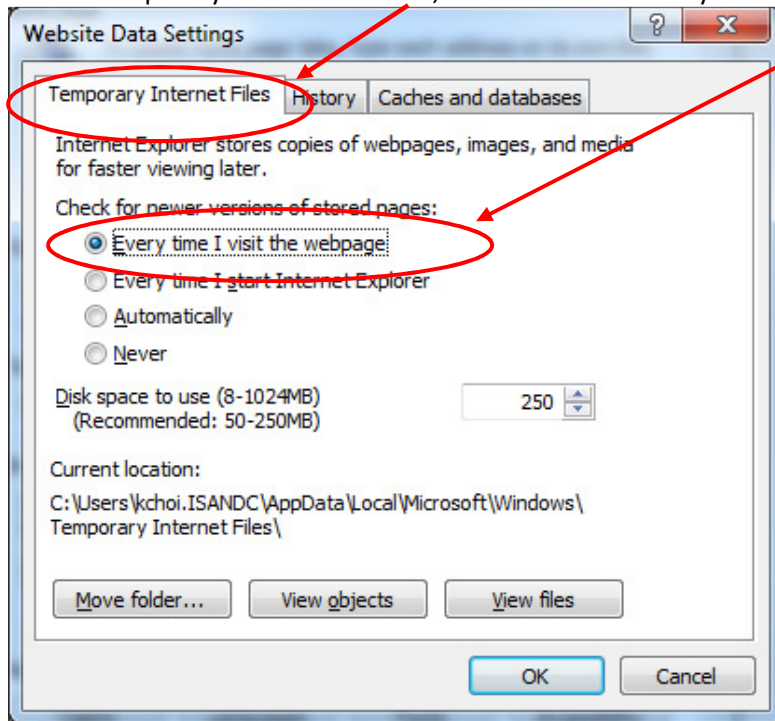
Website Data Settings

?

X

Temporary Internet Files

History

Caches and databases

Internet Explorer stores copies of webpages, images, and media for faster viewing later.

Check for newer versions of stored pages:

Every time I visit the webpage

Every time I start Internet Explorer

Automatically

Never

Disk space to use (8-1024MB)
(Recommended: 50-250MB)

250

Current location:

C:\Users\kchoi.ISANDC\AppData\Local\Microsoft\Windows\Temporary Internet Files\

Move folder...

View objects

View files

OK

Cancel